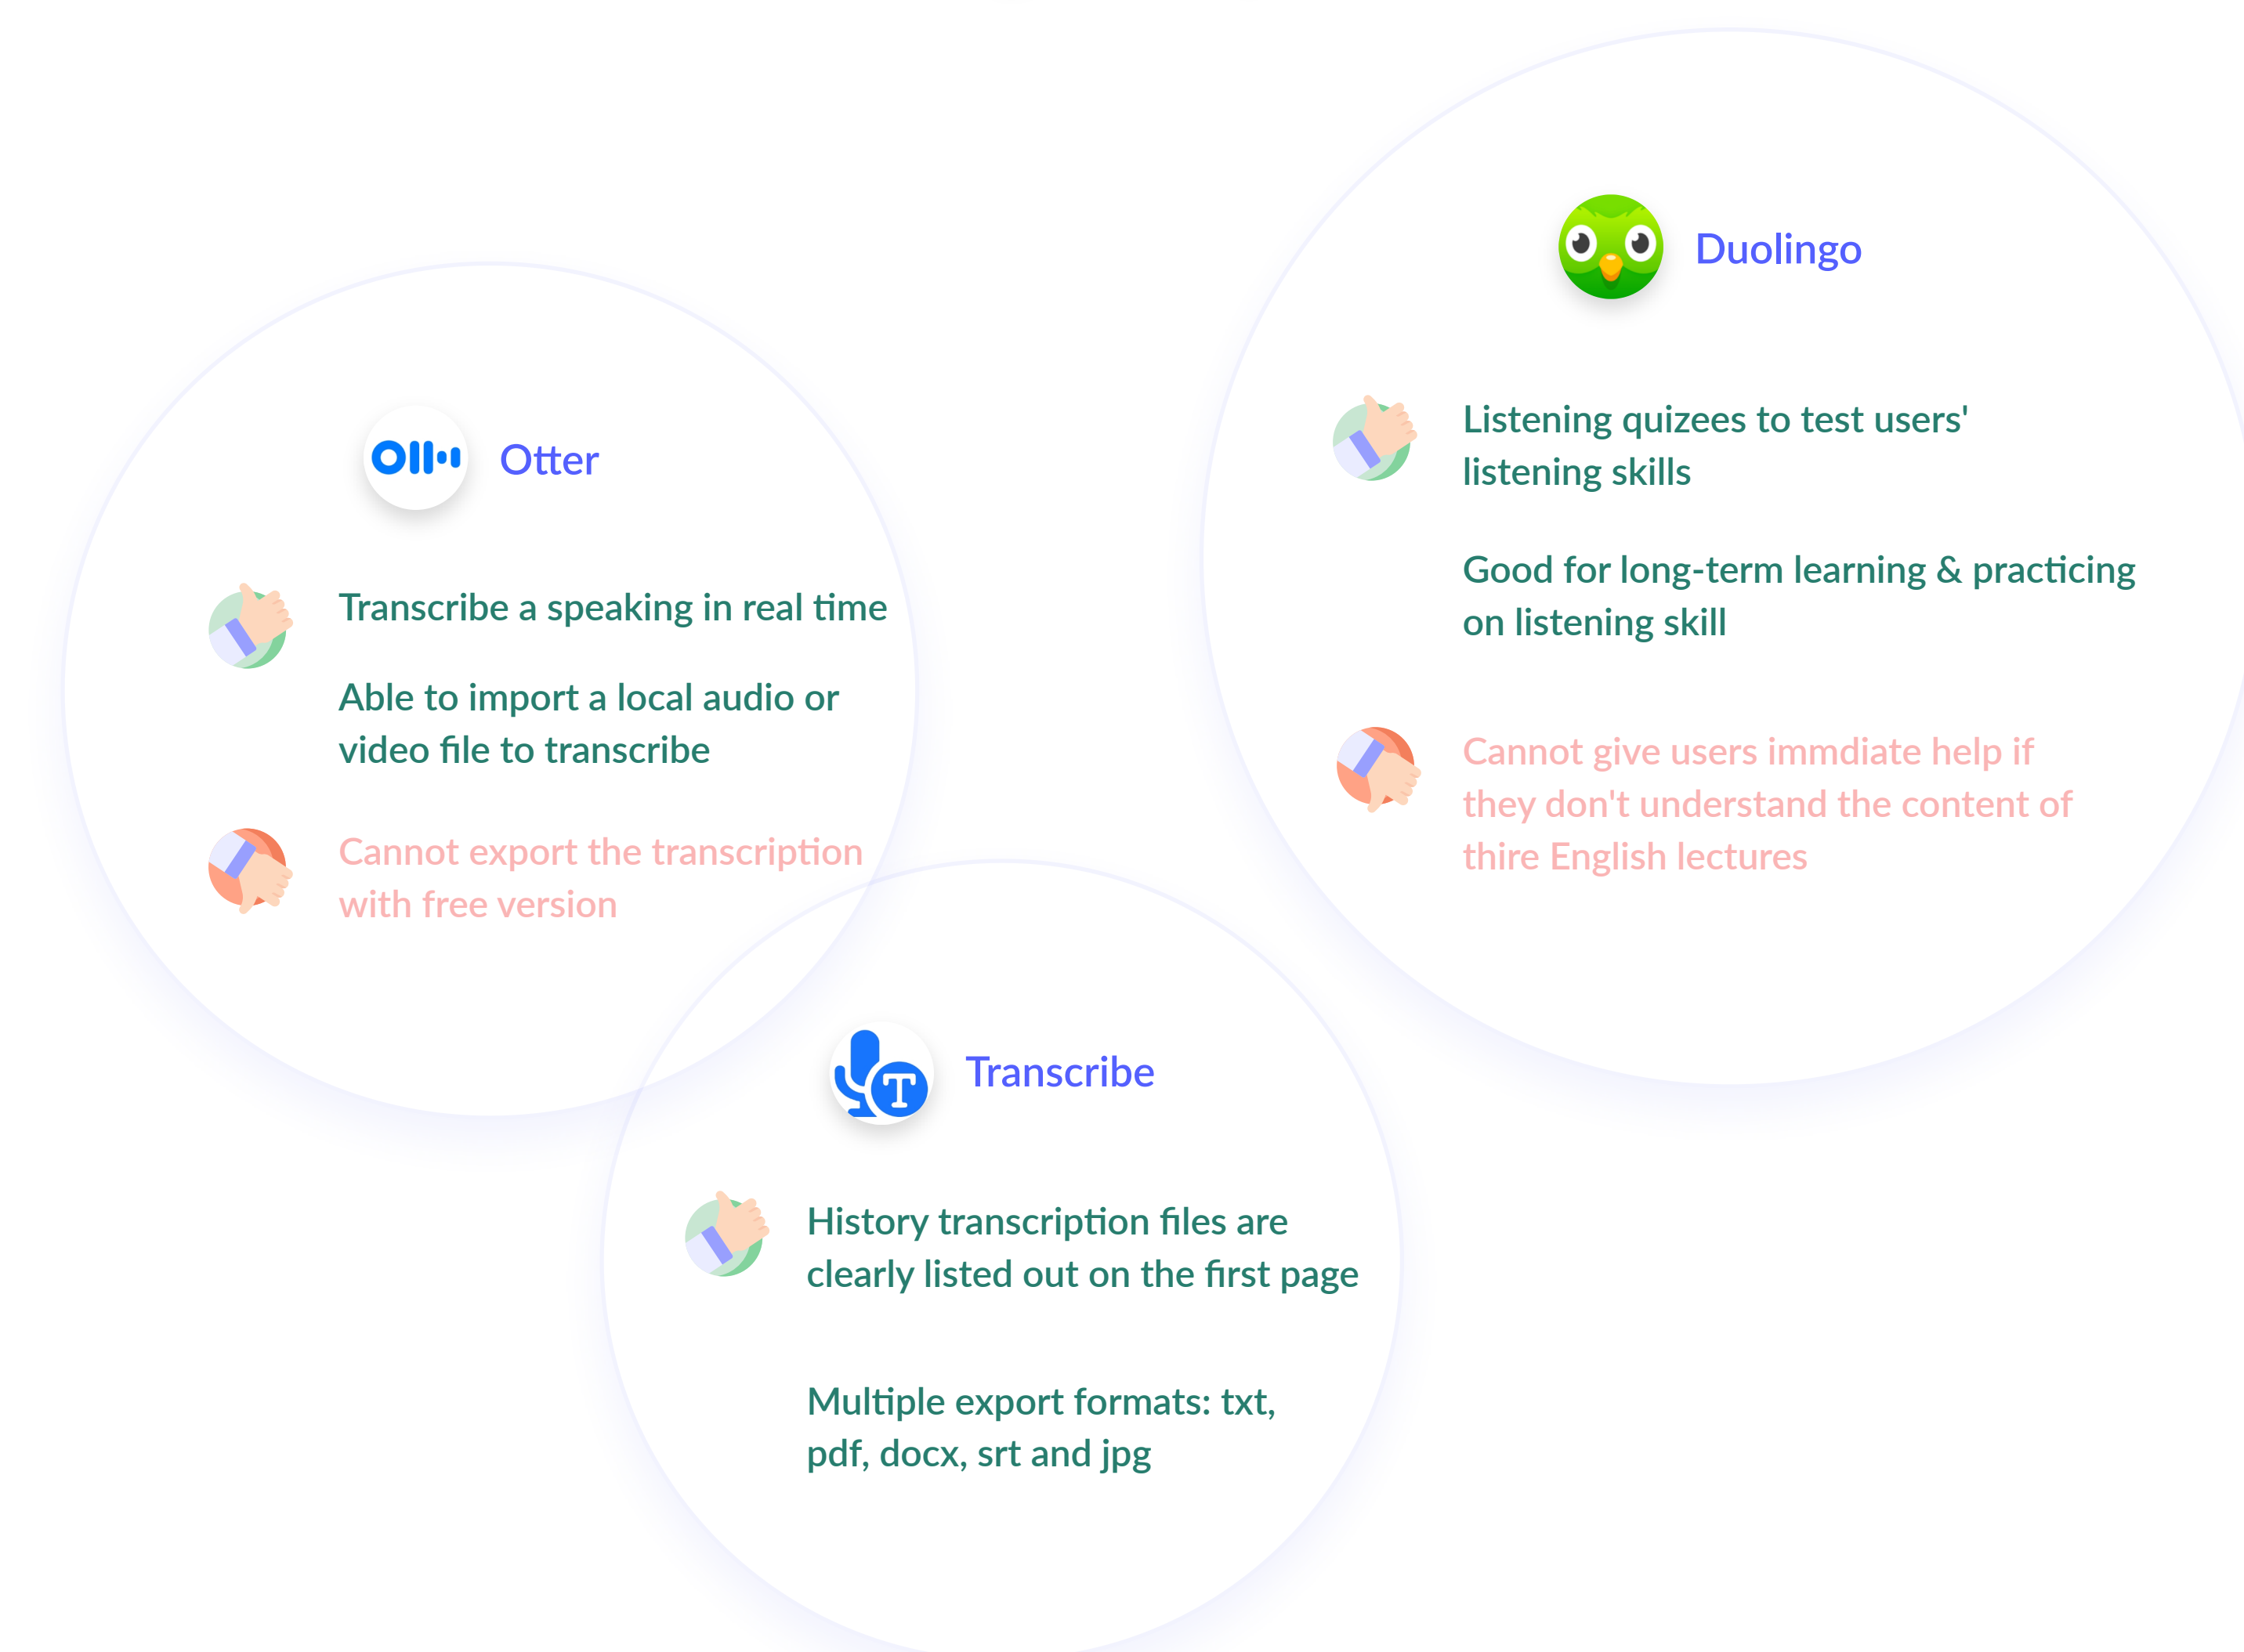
Duolingo

Listening quizees to test users' listening skills

Good for long-term learning & practicing on listening skill

Cannot give users immdiate help if they don't understand the content of thire English lectures

Otter

Transcribe a speaking in real time

Able to import a local audio or video file to transcribe

Cannot export the transcription with free version

Transcribe

History transcription files are clearly listed out on the first page

Multiple export formats: txt, pdf, docx, srt and jpg